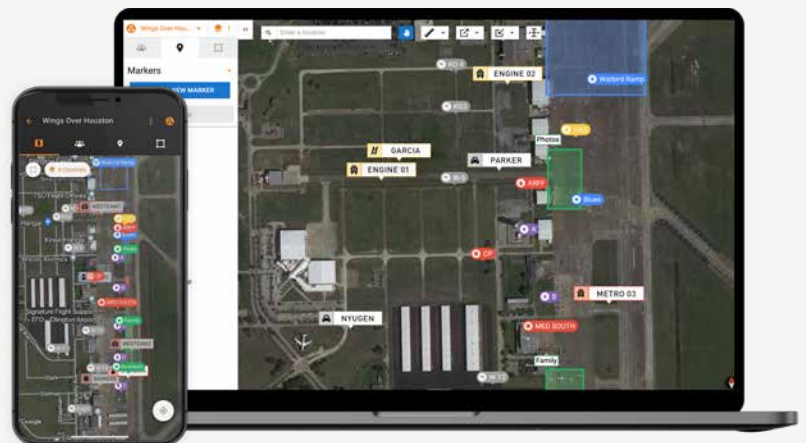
Wings Over Hou...
Enter a location
Markers
NEW MARKER
KD-6
ENGINE 02
Warbird Ramp
KD3
Photos
GARCIA
PARKER
ENGINE 01
W-5
ARFF
Blues
A
CP
B
METRO 03
NYUGEN
MED SOUTH
Family
W-13
Wings Over Houston
Warbird Ramp
Signature Flight Support
MED SOUTH
Google